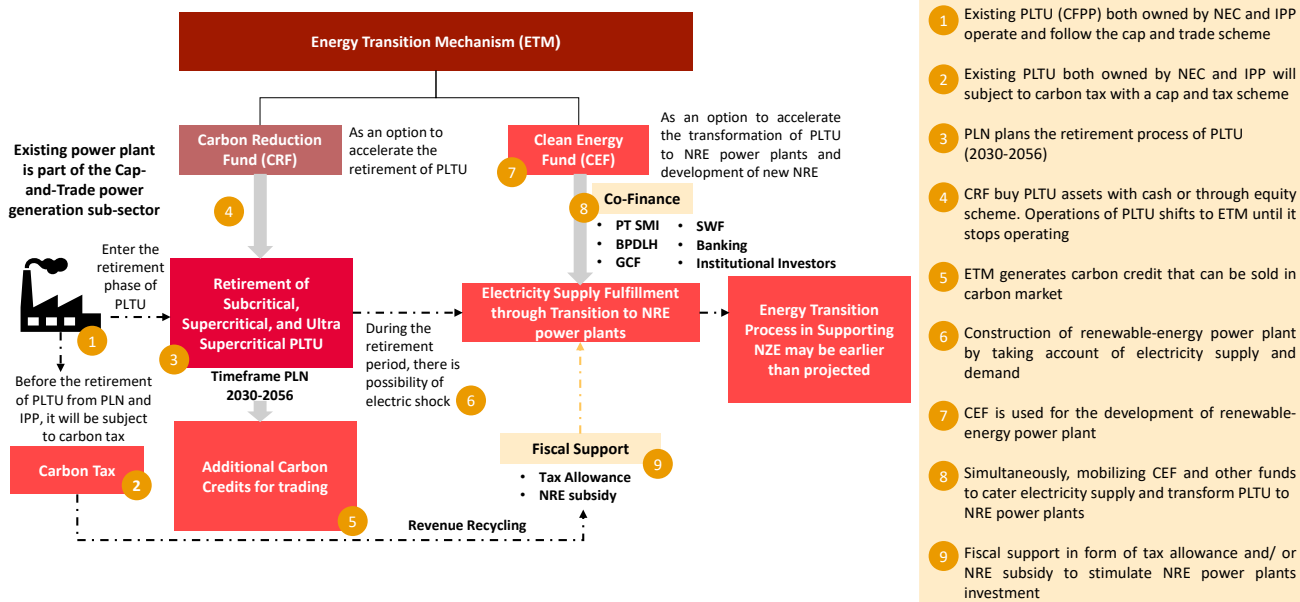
Energy Transition Mechanism (ETM)

Carbon Reduction Fund (CRF)

As an option to accelerate the retirement of PLTU

Clean Energy Fund (CEF)

7

As an option to accelerate the transformation of PLTU to NRE power plants and development of new NRE

Existing power plant is part of the Cap-and-Trade power generation sub-sector

4

8 Co-Finance

• PT SMI
• BPDLH
• GCF
• SWF
• Banking
• Institutional Investors

Enter the retirement phase of PLTU

1

Retirement of Subcritical, Supercritical, and Ultra Supercritical PLTU

3

Timeframe PLN 2030-2056

Electricity Supply Fulfillment through Transition to NRE power plants

Energy Transition Process in Supporting NZE may be earlier than projected

During the retirement period, there is possibility of electric shock

6

Before the retirement of PLTU from PLN and IPP, it will be subject to carbon tax

Carbon Tax

2

Additional Carbon Credits for trading

5

Fiscal Support

9

• Tax Allowance
• NRE subsidy

Revenue Recycling

1 Existing PLTU (CFPP) both owned by NEC and IPP operate and follow the cap and trade scheme

2 Existing PLTU both owned by NEC and IPP will subject to carbon tax with a cap and tax scheme

3 PLN plans the retirement process of PLTU (2030-2056)

4 CRF buy PLTU assets with cash or through equity scheme. Operations of PLTU shifts to ETM until it stops operating

5 ETM generates carbon credit that can be sold in carbon market

6 Construction of renewable-energy power plant by taking account of electricity supply and demand

7 CEF is used for the development of renewable-energy power plant

8 Simultaneously, mobilizing CEF and other funds to cater electricity supply and transform PLTU to NRE power plants

9 Fiscal support in form of tax allowance and/ or NRE subsidy to stimulate NRE power plants investment